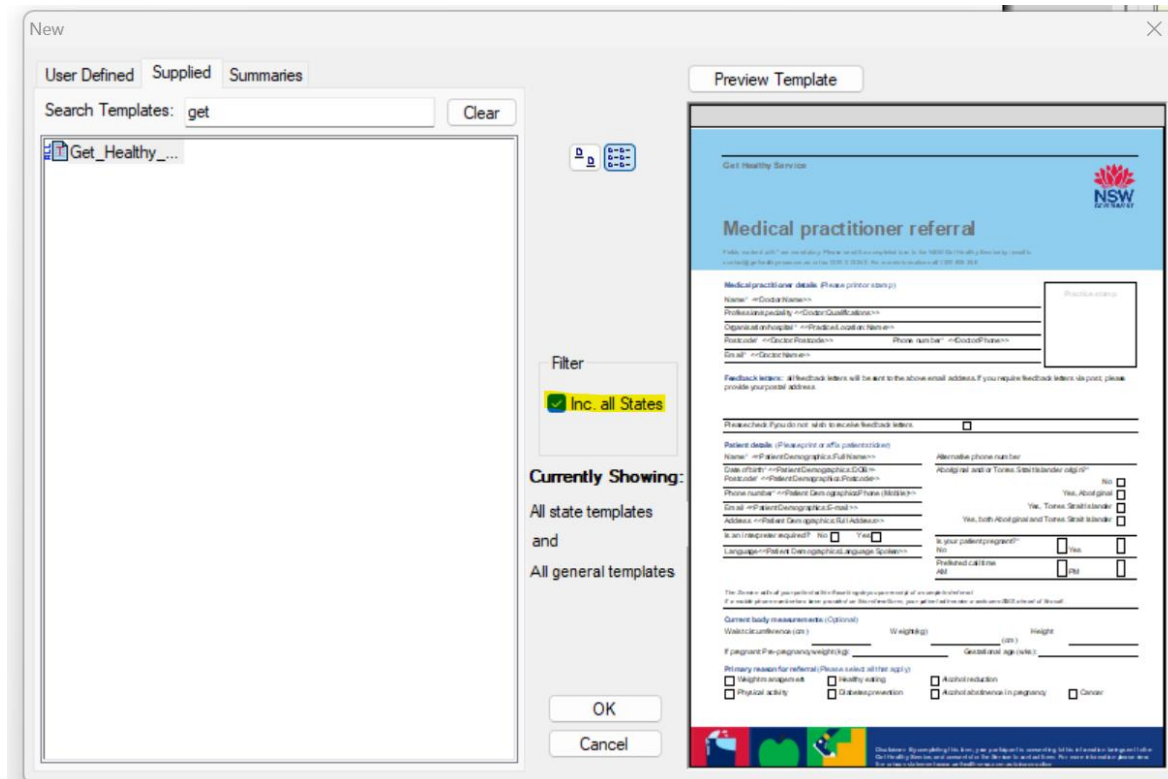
New

User Defined | Supplied | Summaries

Search Templates: get

Clear

Get_Healthy_...

Preview Template

Filter

Inc. all States

Currently Showing:

All state templates

and

All general templates

OK

Cancel

Get Healthy Service

NSW

Medical practitioner referral

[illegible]

Medical practitioner details (Please print or stamp)

Practice stamp

Name* <<Doctor:Name>>

Professional specialty <<Doctor:Qualifications>>

Organisation/hospital* <<Practice:Location Name>>

Postcode* <<Doctor:Postcode>>

Phone number* <<Doctor:Phone>>

Email* <<Doctor:Name>>

Feedback letters: all feedback letters will be sent to the above email address. If you require feedback letters via post, please provide your postal address.

Please check if you do not wish to receive feedback letters.

Patient details (Please print or affix patient sticker)

Name* <<Patient Demographics:Full Name>>

Alternative phone number

Date of birth* <<Patient Demographics:DOB>>

Postcode* <<Patient Demographics:Postcode>>

Aboriginal and/or Torres Strait Islander origin?*

No

Yes, Aboriginal

Phone number* <<Patient Demographics:Phone (Mobile)>>

Yes, Torres Strait Islander

Email <<Patient Demographics:E-mail>>

Yes, both Aboriginal and Torres Strait Islander

Address <<Patient Demographics:Full Address>>

Is an interpreter required? No Yes

Is your patient pregnant?*

No Yes

Language <<Patient Demographics:Language Spoken>>

Preferred call time

AM PM

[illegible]

Current body measurements (Optional)

Waist circumference (cm):

Weight (kg):

Height (cm):

If pregnant: Pre-pregnancy weight (kg):

Gestational age (wks):

Primary reason for referral (Please select all that apply)

Weight management

Healthy eating

Alcohol reduction

Physical activity

Diabetes prevention

Alcohol abstinence in pregnancy

Cancer

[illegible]